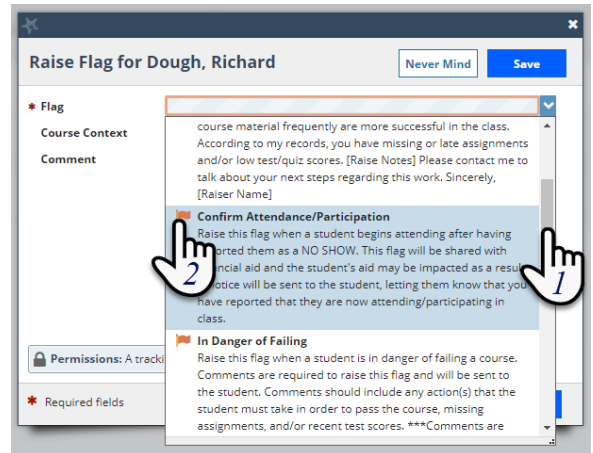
Raise Flag for Dough, Richard

Never Mind

Save

* Flag

Course Context

Comment

course material frequently are more successful in the class. According to my records, you have missing or late assignments and/or low test/quiz scores. [Raise Notes] Please contact me to talk about your next steps regarding this work. Sincerely, [Raiser Name]

Confirm Attendance/Participation

Raise this flag when a student begins attending after having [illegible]ported them as a NO SHOW. This flag will be shared with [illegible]ncial aid and the student's aid may be impacted as a resul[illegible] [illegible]otice will be sent to the student, letting them know that yo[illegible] have reported that they are now attending/participating in class.

2

1

In Danger of Failing

Raise this flag when a student is in danger of failing a course. Comments are required to raise this flag and will be sent to the student. Comments should include any action(s) that the student must take in order to pass the course, missing assignments, and/or recent test scores. ***Comments are

Permissions: A tracki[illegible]

* Required fields